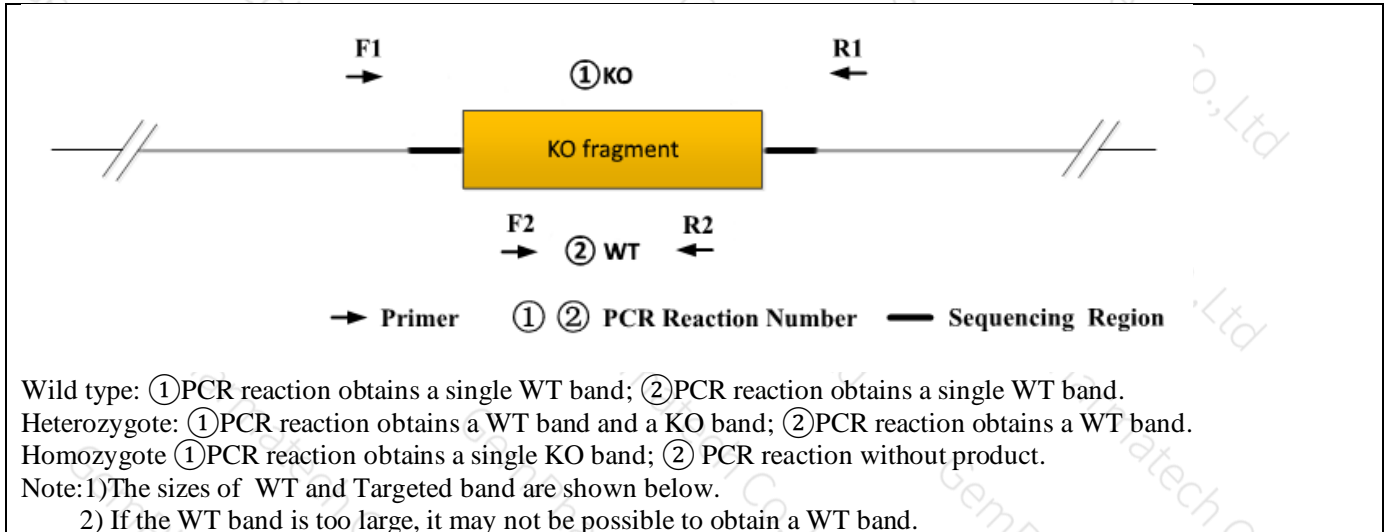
F1

①KO

R1

KO fragment

F2

② WT

R2

Primer ① ② PCR Reaction Number Sequencing Region

Wild type: ①PCR reaction obtains a single WT band; ②PCR reaction obtains a single WT band.
Heterozygote: ①PCR reaction obtains a WT band and a KO band; ②PCR reaction obtains a WT band.
Homozygote ①PCR reaction obtains a single KO band; ② PCR reaction without product.
Note:1)The sizes of WT and Targeted band are shown below.
2) If the WT band is too large, it may not be possible to obtain a WT band.